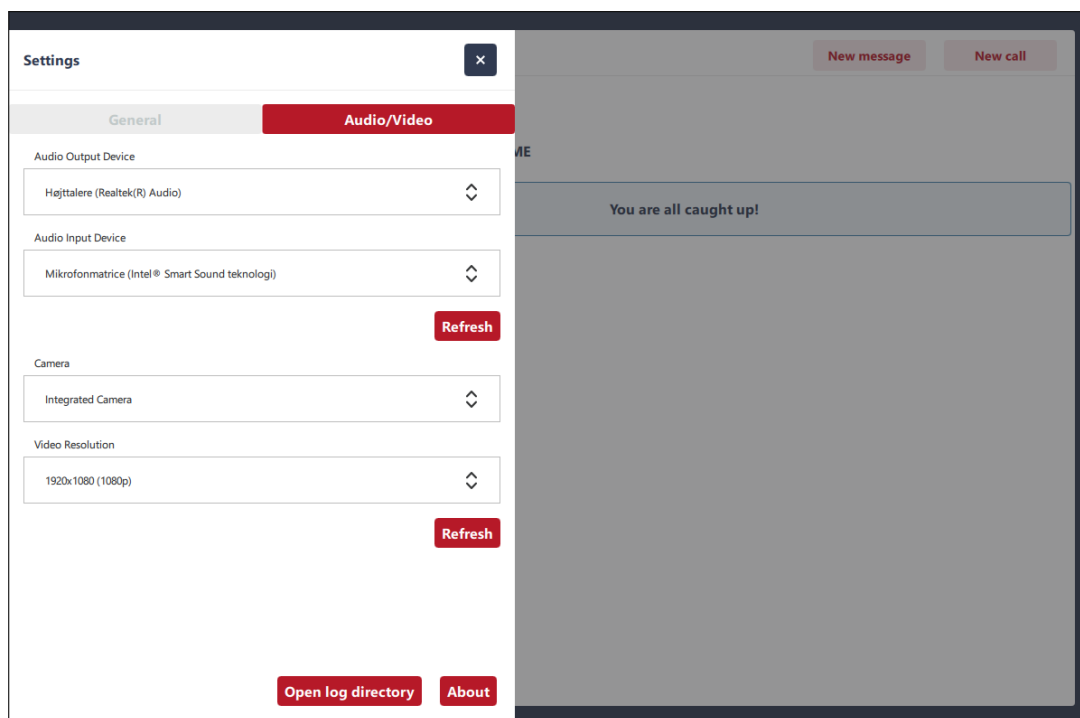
Settings

×

General

Audio/Video

Audio Output Device

Højttalere (Realtek(R) Audio)

Audio Input Device

Mikrofonmatrice (Intel® Smart Sound teknologi)

Refresh

Camera

Integrated Camera

Video Resolution

1920x1080 (1080p)

Refresh

Open log directory

About

New message

New call

ME

You are all caught up!